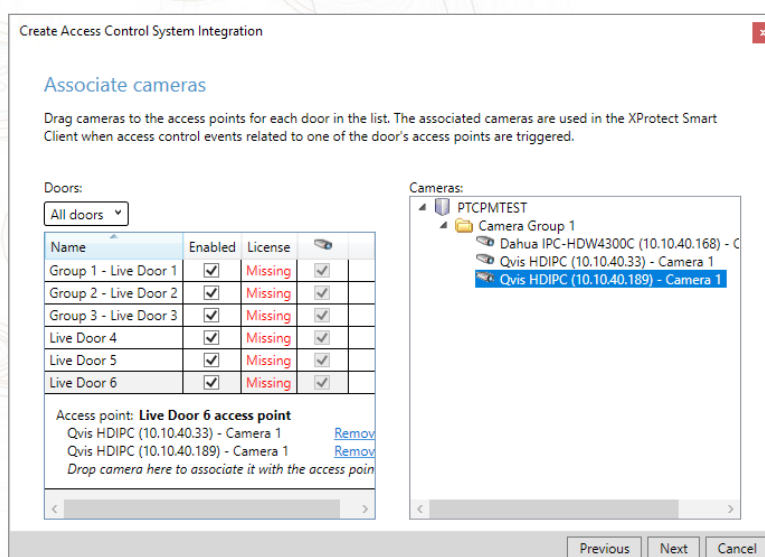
Create Access Control System Integration

Associate cameras

Drag cameras to the access points for each door in the list. The associated cameras are used in the XProtect Smart Client when access control events related to one of the door's access points are triggered.

Doors:

All doors

| Name | Enabled | License | |
|---|---|---|---|
| Group 1 - Live Door 1 | ☑ | Missing | ☑ |
| Group 2 - Live Door 2 | ☑ | Missing | ☑ |
| Group 3 - Live Door 3 | ☑ | Missing | ☑ |
| Live Door 4 | ☑ | Missing | ☑ |
| Live Door 5 | ☑ | Missing | ☑ |
| Live Door 6 | ☑ | Missing | ☑ |

Access point: **Live Door 6 access point**
Qvis HDIPC (10.10.40.33) - Camera 1 Remov
Qvis HDIPC (10.10.40.189) - Camera 1 Remov
*Drop camera here to associate it with the access poin*

Cameras:
PTCPMTEST
Camera Group 1
Dahua IPC-HDW4300C (10.10.40.168) - C
Qvis HDIPC (10.10.40.33) - Camera 1
Qvis HDIPC (10.10.40.189) - Camera 1

Previous Next Cancel